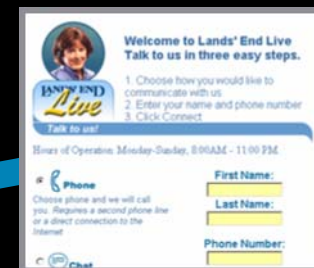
Welcome to Lands' End Live
Talk to us in three easy steps.

1. Choose how you would like to communicate with us.
2. Enter your name and phone number
3. Click Connect

LANDS' END Live
Talk to us!

Hours of Operation: Monday-Sunday, 8:00AM - 11:00 PM

Phone
Choose phone and we will call you. Requires a second phone line or a direct connection to the Internet

Chat

First Name:
Last Name:
Phone Number: